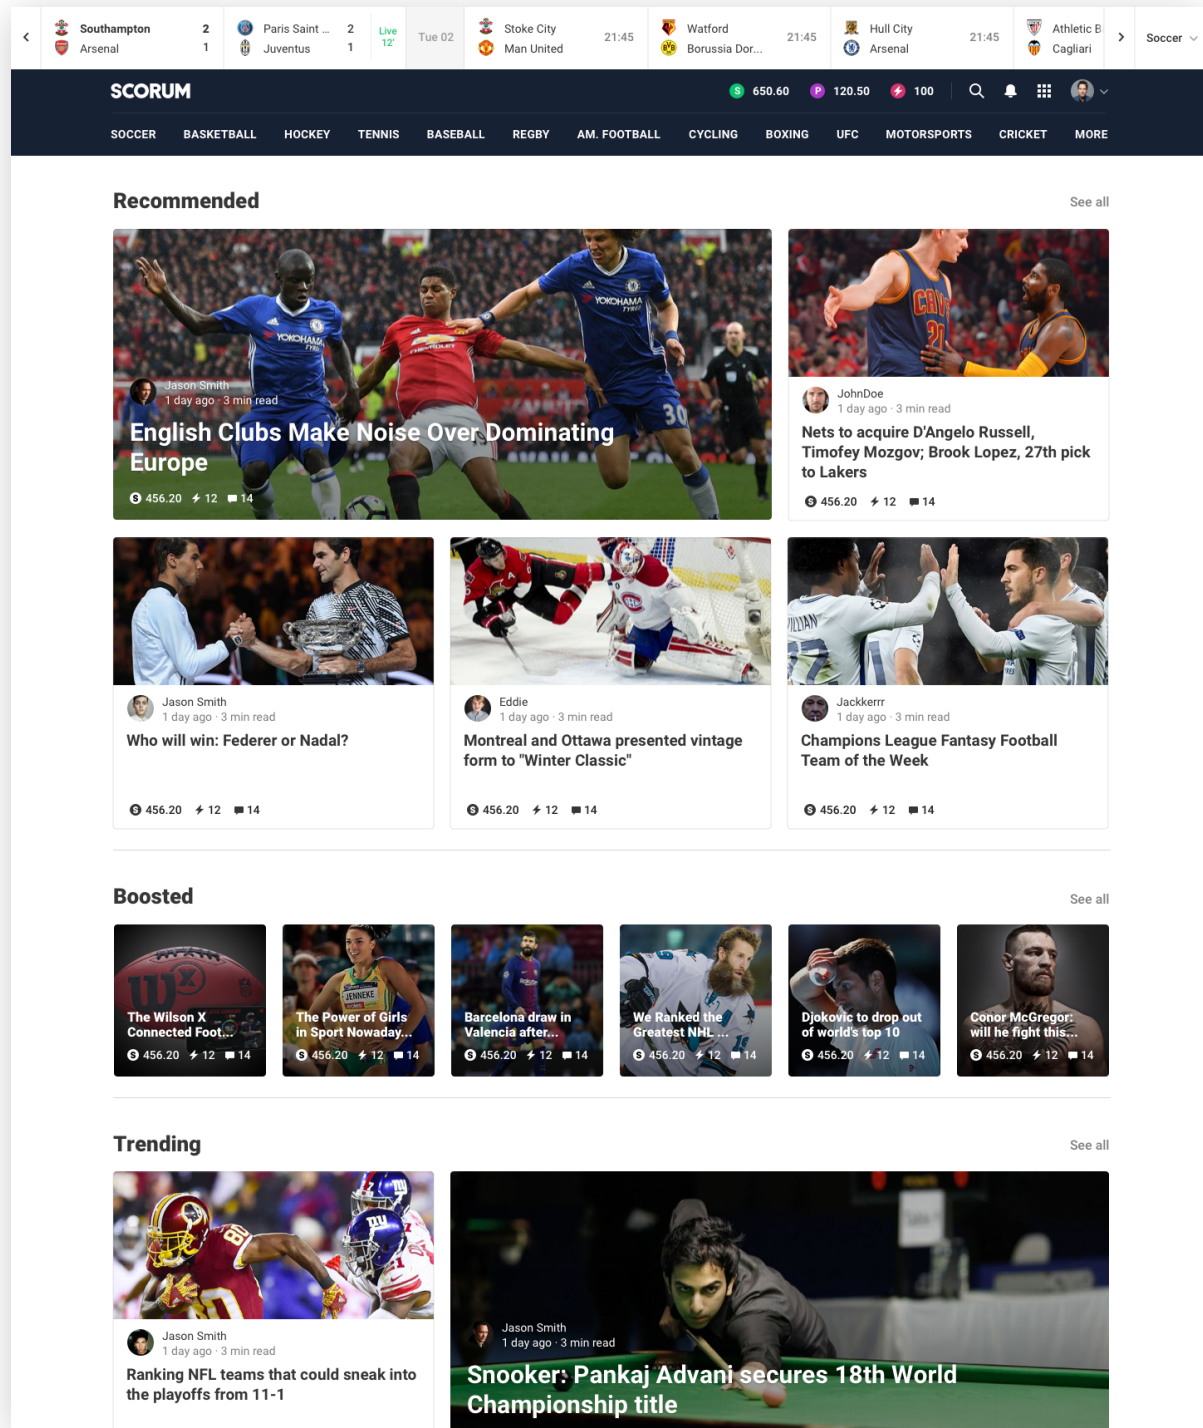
Southampton 2
Arsenal 1

Paris Saint ... 2
Juventus 1
Live 12'

Tue 02

Stoke City
Man United 21:45

Watford
Borussia Dor... 21:45

Hull City
Arsenal 21:45

Athletic B
Cagliari

Soccer

SCORUM

650.60 120.50 100

SOCCER BASKETBALL HOCKEY TENNIS BASEBALL REGBY AM. FOOTBALL CYCLING BOXING UFC MOTORSPORTS CRICKET MORE

Recommended

See all

Jason Smith
1 day ago · 3 min read
English Clubs Make Noise Over Dominating Europe
456.20 12 14

JohnDoe
1 day ago · 3 min read
Nets to acquire D'Angelo Russell, Timofey Mozgov; Brook Lopez, 27th pick to Lakers
456.20 12 14

Jason Smith
1 day ago · 3 min read
Who will win: Federer or Nadal?
456.20 12 14

Eddie
1 day ago · 3 min read
Montreal and Ottawa presented vintage form to "Winter Classic"
456.20 12 14

Jackkerrr
1 day ago · 3 min read
Champions League Fantasy Football Team of the Week
456.20 12 14

Boosted

See all

The Wilson X Connected Foot...
456.20 12 14

The Power of Girls in Sport Nowaday...
456.20 12 14

Barcelona draw in Valencia after...
456.20 12 14

We Ranked the Greatest NHL ...
456.20 12 14

Djokovic to drop out of world's top 10
456.20 12 14

Conor McGregor: will he fight this...
456.20 12 14

Trending

See all

Jason Smith
1 day ago · 3 min read
Ranking NFL teams that could sneak into the playoffs from 11-1

Jason Smith
1 day ago · 3 min read
Snooker: Pankaj Advani secures 18th World Championship title